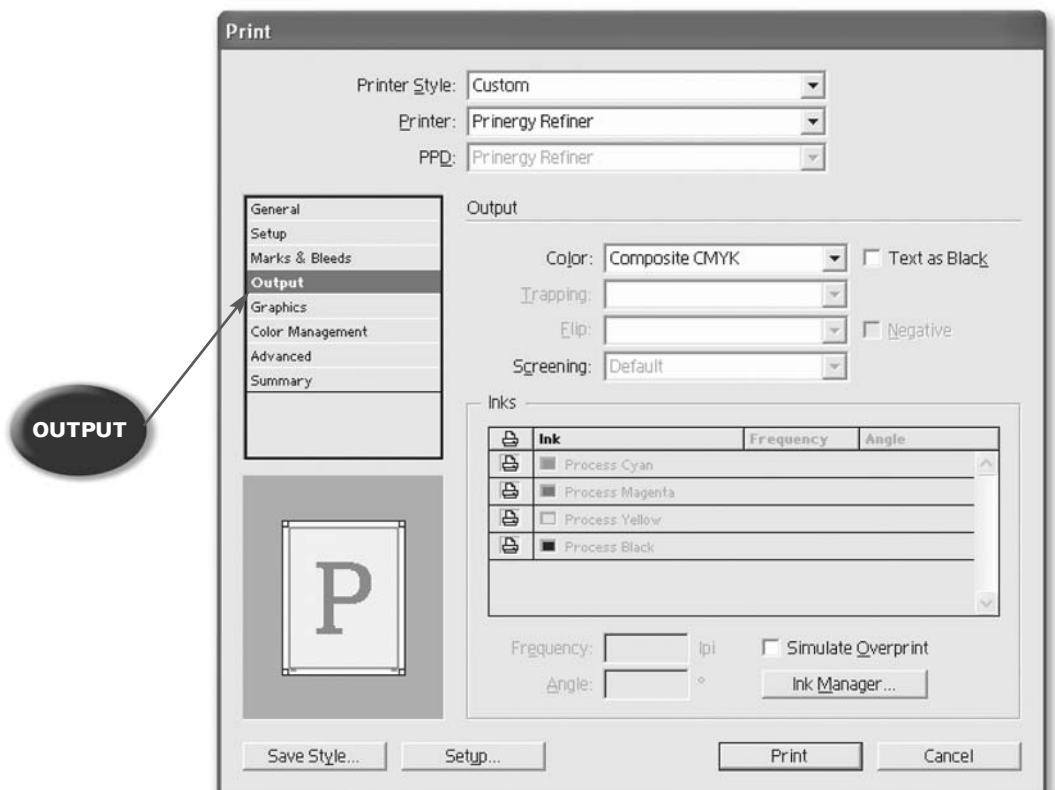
Print

Printer Style: Custom

Printer: Prinergy Refiner

PPD: Prinergy Refiner

General
Setup
Marks & Bleeds
Output
Graphics
Color Management
Advanced
Summary

OUTPUT

P

Output

Color: Composite CMYK

Text as Black

Trapping:

Flip:

Negative

Screening: Default

Inks

| | Ink | Frequency | Angle |
|---|---|---|---|
| | Process Cyan | | |
| | Process Magenta | | |
| | Process Yellow | | |
| | Process Black | | |

Frequency: lpi

Simulate Overprint

Angle: °

Ink Manager...

Save Style...

Setup...

Print

Cancel